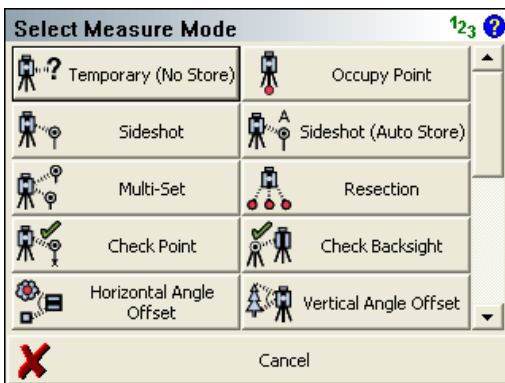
Select Measure Mode

$1_2 3$ ?

? Temporary (No Store)

Occupy Point

Sideshot

A Sideshot (Auto Store)

Multi-Set

Resection

Check Point

Check Backsight

Horizontal Angle Offset

Vertical Angle Offset

Cancel